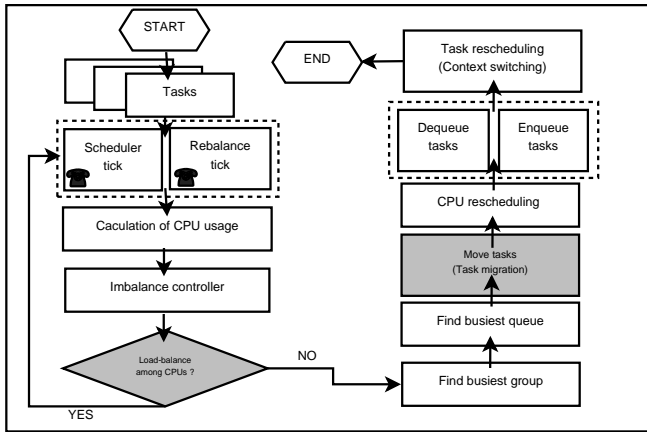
START

Tasks

Scheduler tick

Rebalance tick

Caculation of CPU usage

Imbalance controller

Load-balance among CPUs ?

YES

NO

END

Task rescheduling (Context switching)

Dequeue tasks

Enqueue tasks

CPU rescheduling

Move tasks (Task migration)

Find busiest queue

Find busiest group